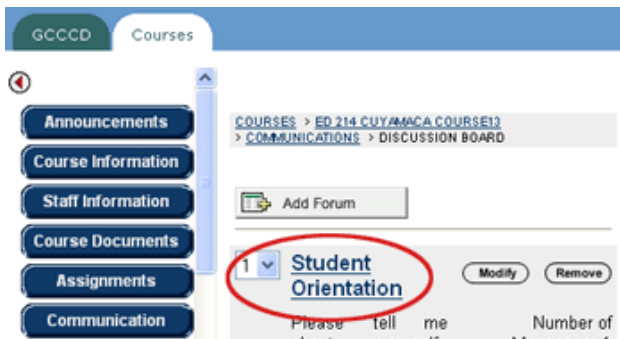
GCCCD
Courses

Announcements
Course Information
Staff Information
Course Documents
Assignments
Communication

COURSES > ED 214 CUYAMACA COURSE13 > COMMUNICATIONS > DISCUSSION BOARD

Add Forum

1
Student Orientation
Modify
Remove

Please tell me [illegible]
Number of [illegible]